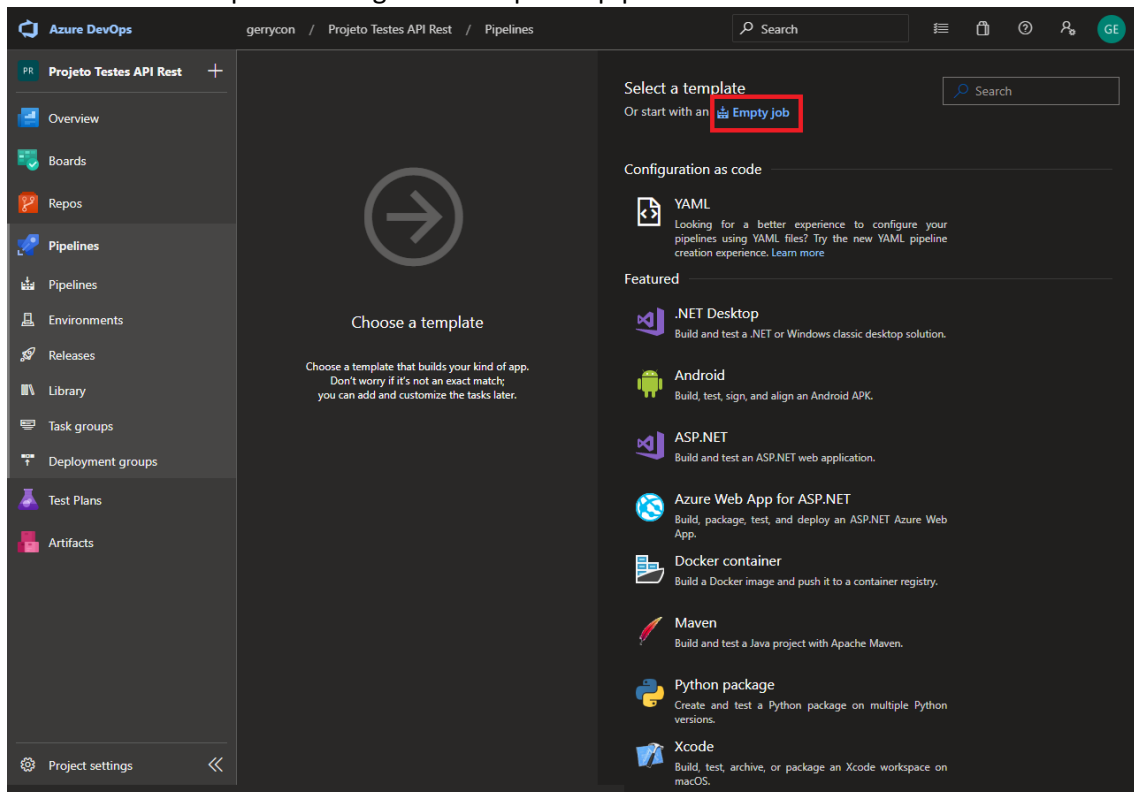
Azure DevOps gerrycon / Projeto Testes API Rest / Pipelines

Search

GE

PR Projeto Testes API Rest +

Overview

Boards

Repos

Pipelines

Pipelines

Environments

Releases

Library

Task groups

Deployment groups

Test Plans

Artifacts

Project settings

Choose a template

Choose a template that builds your kind of app. Don't worry if it's not an exact match; you can add and customize the tasks later.

Select a template

Or start with an Empty job

Search

Configuration as code

YAML
Looking for a better experience to configure your pipelines using YAML files? Try the new YAML pipeline creation experience. Learn more

Featured

.NET Desktop
Build and test a .NET or Windows classic desktop solution.

Android
Build, test, sign, and align an Android APK.

ASP.NET
Build and test an ASP.NET web application.

Azure Web App for ASP.NET
Build, package, test, and deploy an ASP.NET Azure Web App.

Docker container
Build a Docker image and push it to a container registry.

Maven
Build and test a Java project with Apache Maven.

Python package
Create and test a Python package on multiple Python versions.

Xcode
Build, test, archive, or package an Xcode workspace on macOS.